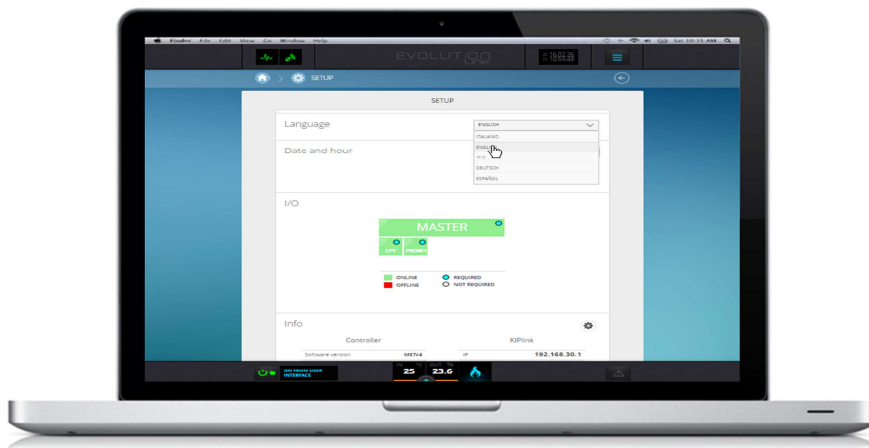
Finder File Edit View Go Window Help

EVOLUTION

SETUP

SETUP

Language

ENGLISH

ITALIANO

ENGLISH

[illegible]

DEUTSCH

ESPAÑOL

Date and hour

I/O

MASTER

CPY

PROBE

ONLINE

OFFLINE

REQUIRED

NOT REQUIRED

Info

Controller

KIPlink

Software version

ME74

IP

192.168.30.1

ON FROM USER INTERFACE

25

23.6